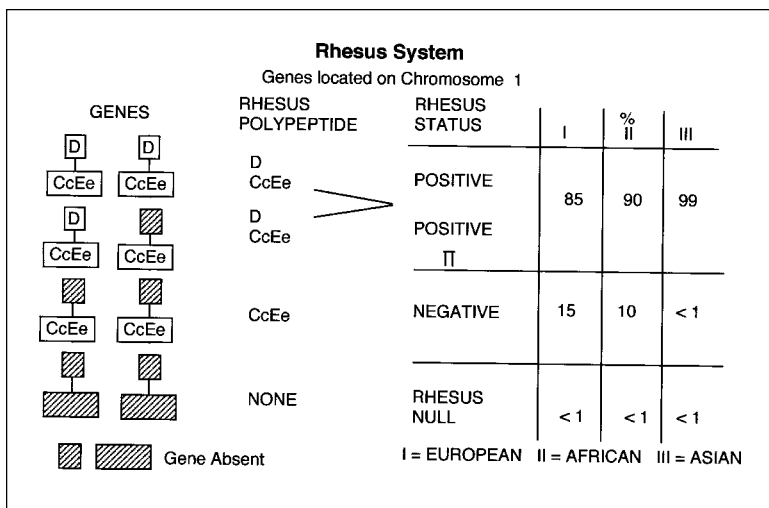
Rhesus System

Genes located on Chromosome 1

GENES

D D
CcEe CcEe

D
CcEe CcEe

CcEe CcEe

RHESUS POLYPEPTIDE

D
CcEe

D
CcEe

CcEe

NONE

| RHESUS STATUS | I | % II | III |
|---|---|---|---|
| POSITIVE<br>POSITIVE | 85 | 90 | 99 |
| NEGATIVE | 15 | 10 | < 1 |
| RHESUS NULL | < 1 | < 1 | < 1 |

Gene Absent

I = EUROPEAN II = AFRICAN III = ASIAN